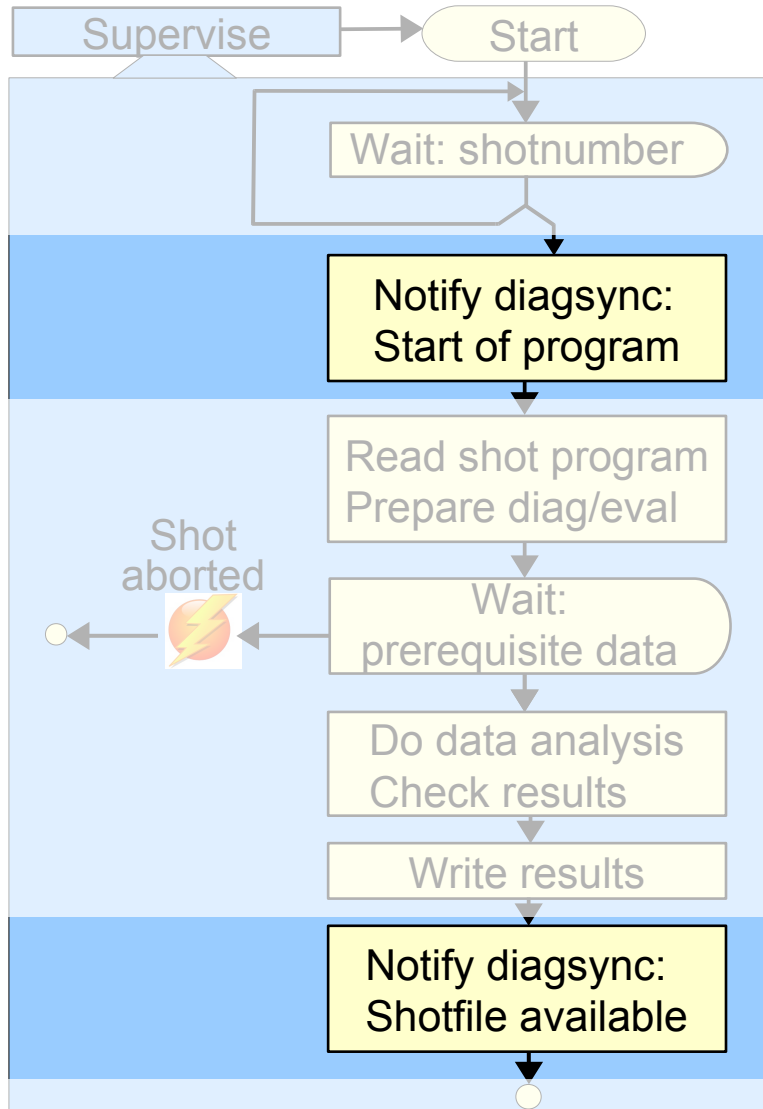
Supervise

Start

Wait: shotnumber

Notify diagsync: Start of program

Read shot program Prepare diag/eval

Shot aborted

Wait: prerequisite data

Do data analysis Check results

Write results

Notify diagsync: Shotfile available